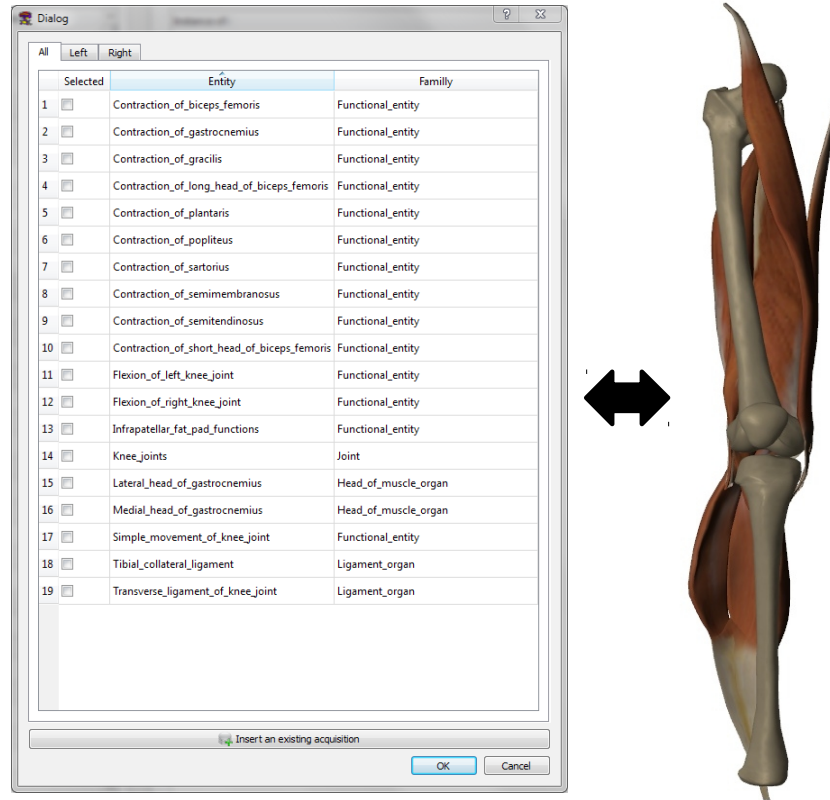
Dialog

?

All | Left | Right

| | Selected | Entity | Familly |
|---|---|---|---|
| 1 | | Contraction_of_biceps_femoris | Functional_entity |
| 2 | | Contraction_of_gastrocnemius | Functional_entity |
| 3 | | Contraction_of_gracilis | Functional_entity |
| 4 | | Contraction_of_long_head_of_biceps_femoris | Functional_entity |
| 5 | | Contraction_of_plantaris | Functional_entity |
| 6 | | Contraction_of_popliteus | Functional_entity |
| 7 | | Contraction_of_sartorius | Functional_entity |
| 8 | | Contraction_of_semimembranosus | Functional_entity |
| 9 | | Contraction_of_semitendinosus | Functional_entity |
| 10 | | Contraction_of_short_head_of_biceps_femoris | Functional_entity |
| 11 | | Flexion_of_left_knee_joint | Functional_entity |
| 12 | | Flexion_of_right_knee_joint | Functional_entity |
| 13 | | Infrapatellar_fat_pad_functions | Functional_entity |
| 14 | | Knee_joints | Joint |
| 15 | | Lateral_head_of_gastrocnemius | Head_of_muscle_organ |
| 16 | | Medial_head_of_gastrocnemius | Head_of_muscle_organ |
| 17 | | Simple_movement_of_knee_joint | Functional_entity |
| 18 | | Tibial_collateral_ligament | Ligament_organ |
| 19 | | Transverse_ligament_of_knee_joint | Ligament_organ |

Insert an existing acquisition

OK | Cancel